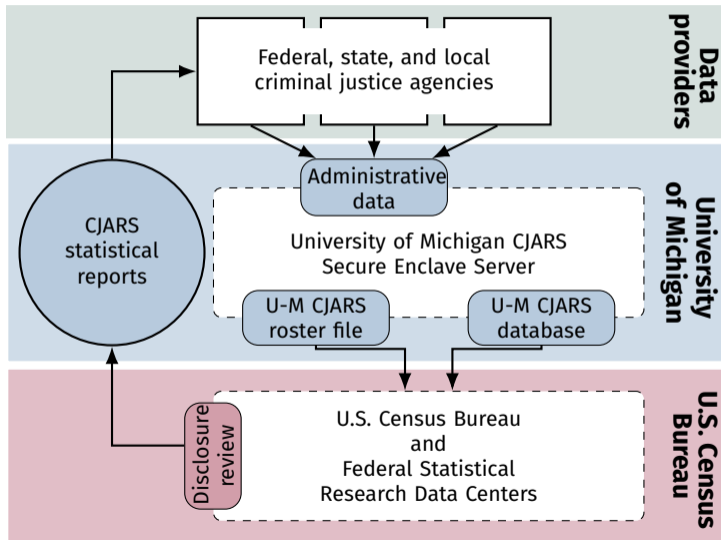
Data providers

Federal, state, and local criminal justice agencies

University of Michigan

Administrative data

CJARS statistical reports

University of Michigan CJARS Secure Enclave Server

U-M CJARS roster file

U-M CJARS database

U.S. Census Bureau

Disclosure review

U.S. Census Bureau and Federal Statistical Research Data Centers